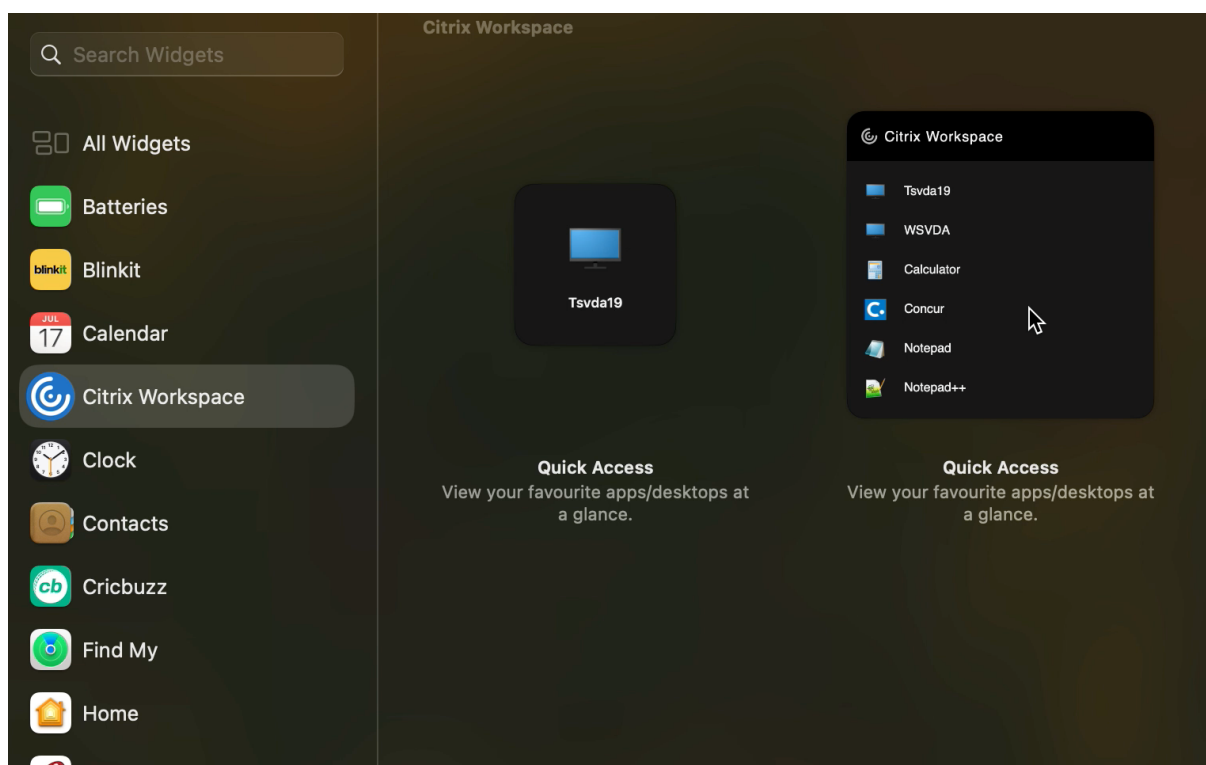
Search Widgets

All Widgets
Batteries
blinkit Blinkit
JUL 17 Calendar
Citrix Workspace
Clock
Contacts
cb Cricbuzz
Find My
Home

Citrix Workspace

Tsvda19

Quick Access
View your favourite apps/desktops at a glance.

Citrix Workspace
Tsvda19
WSVDA
Calculator
Concur
Notepad
Notepad++

Quick Access
View your favourite apps/desktops at a glance.